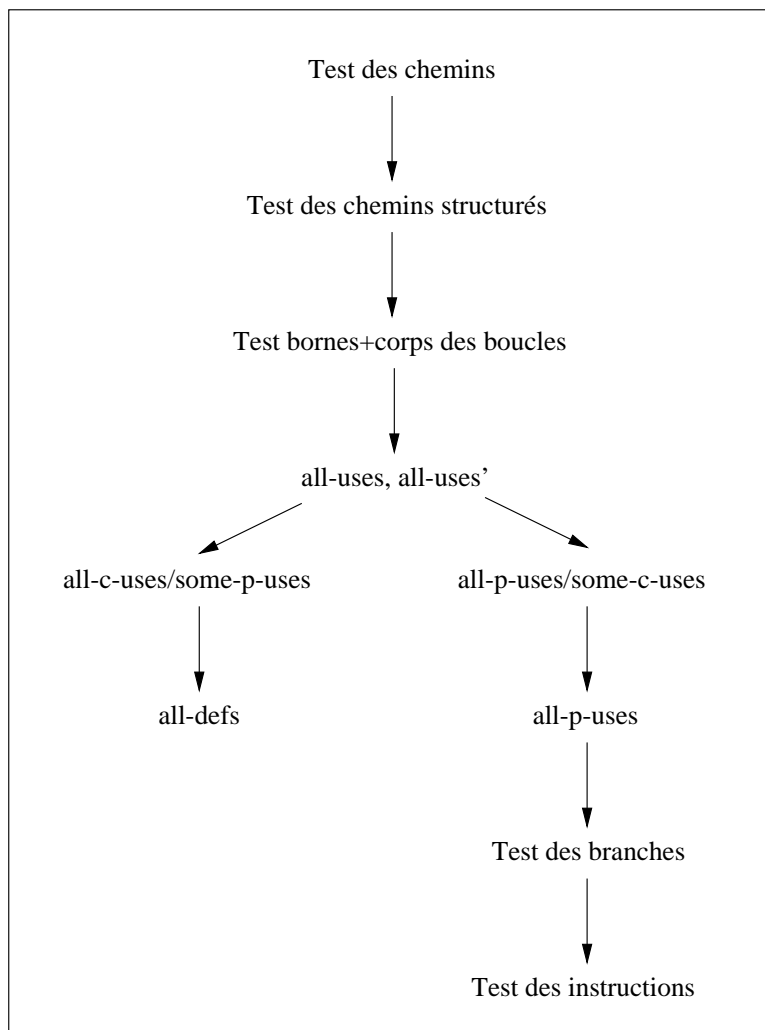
Test des chemins

Test des chemins structurés

Test bornes+corps des boucles

all-uses, all-uses'

all-c-uses/some-p-uses

all-p-uses/some-c-uses

all-defs

all-p-uses

Test des branches

Test des instructions